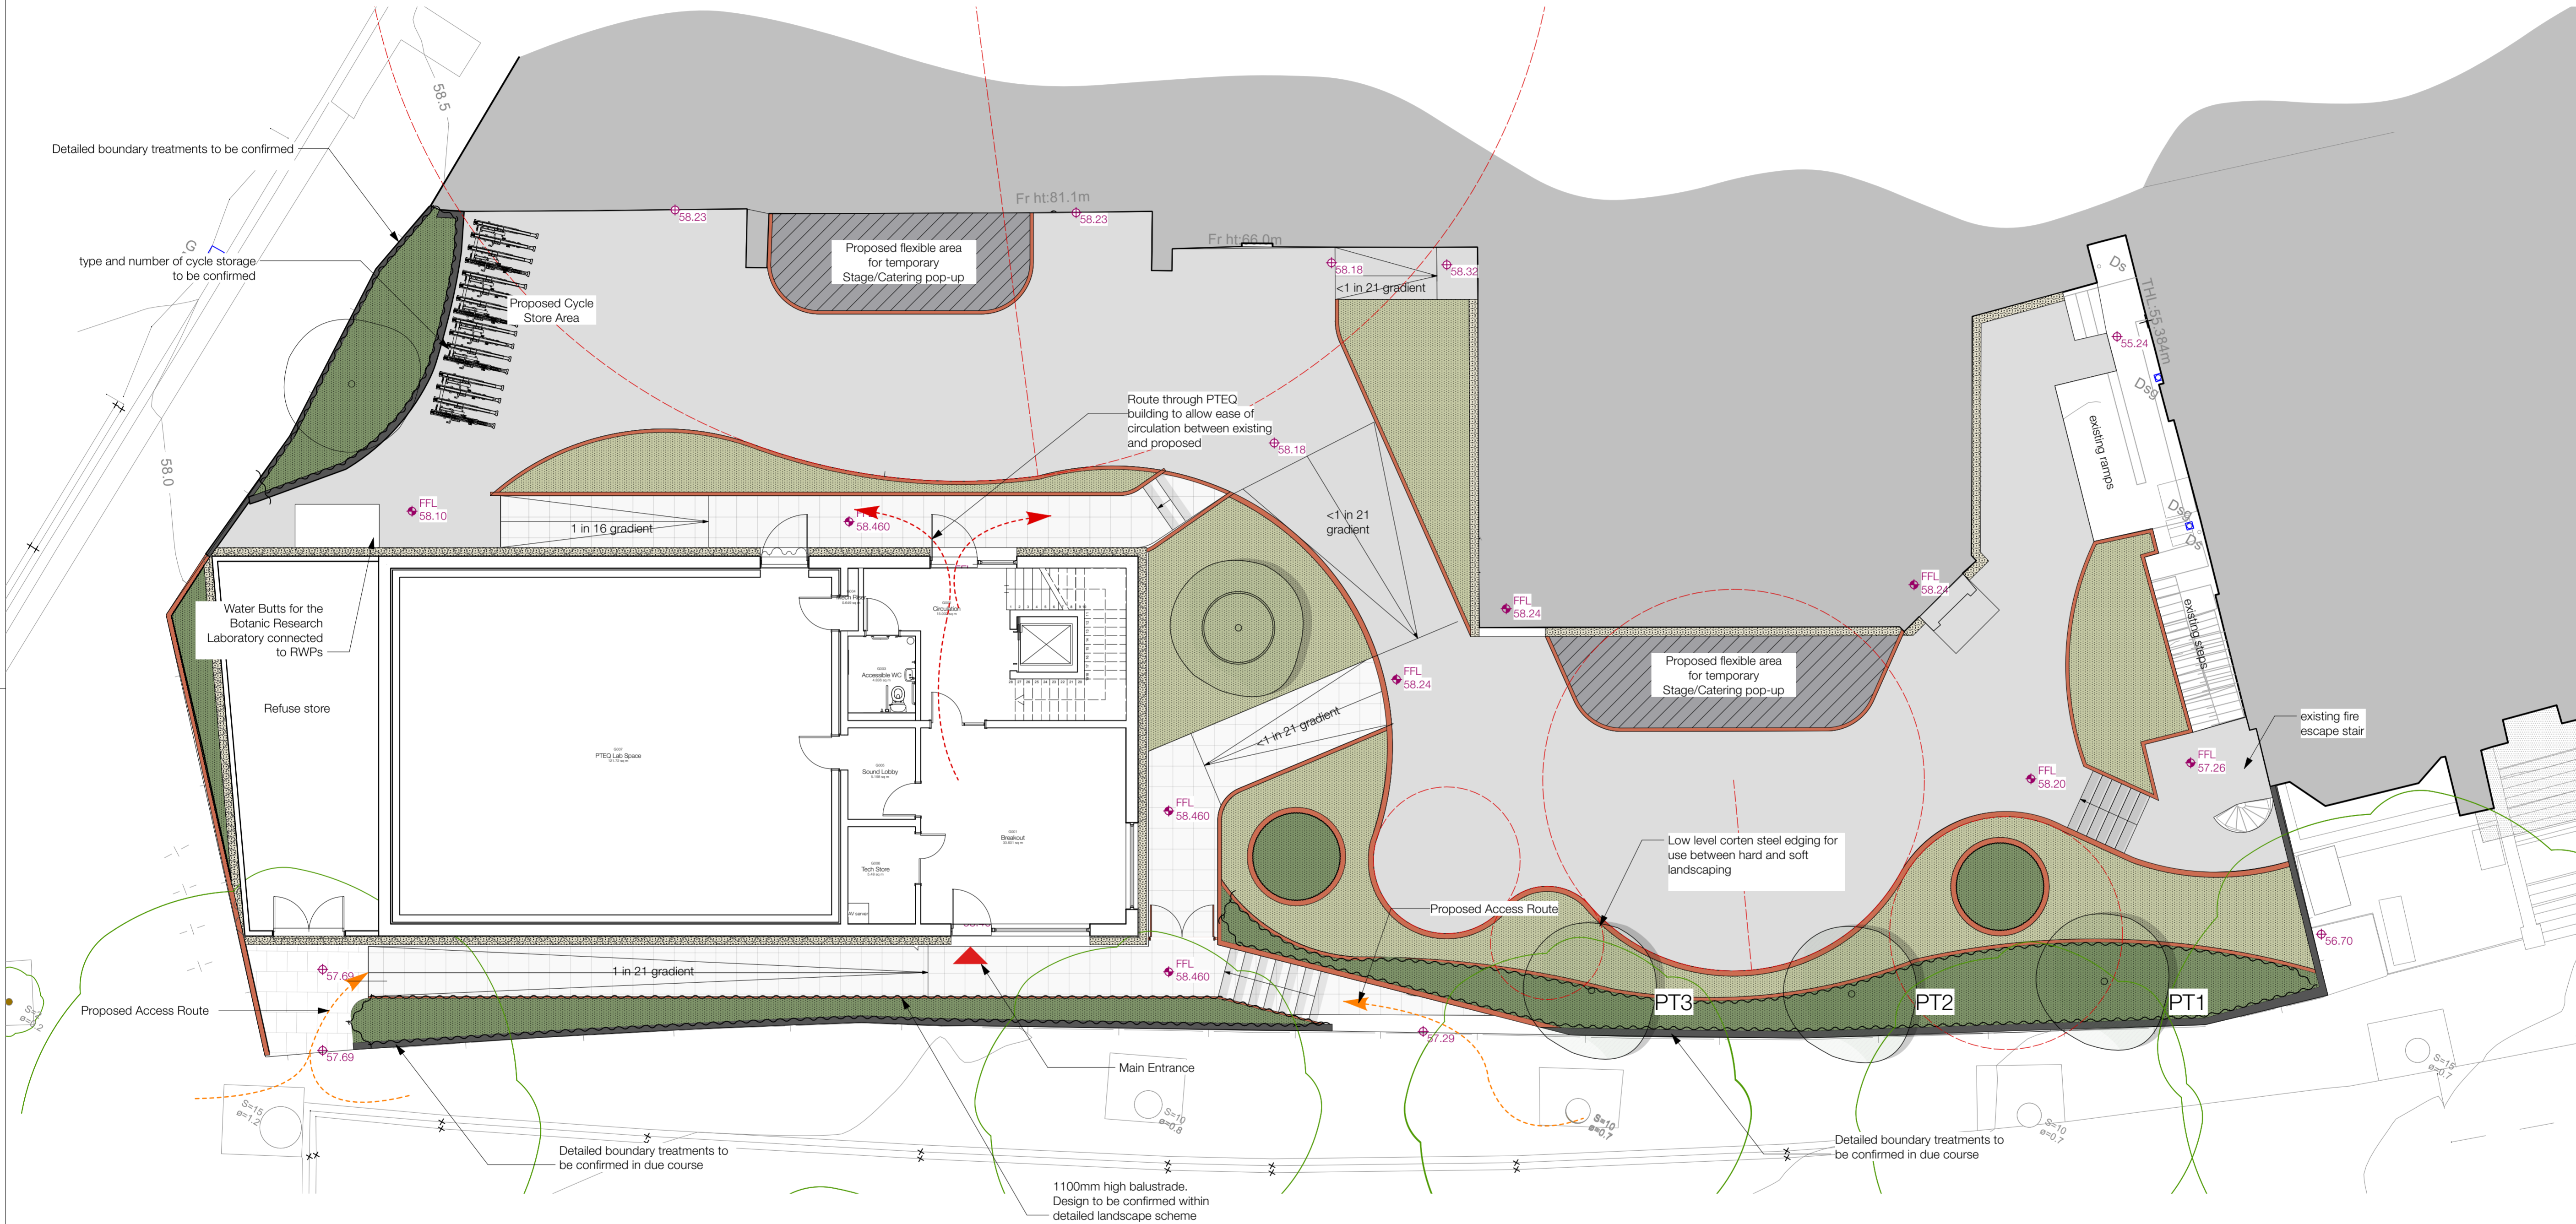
Detailed boundary treatments to be confirmed

type and number of cycle storage to be confirmed

58.5

58.0

58.23

Fr ht:81.1m

58.23

Fr ht:66.0m

Proposed flexible area for temporary Stage/Catering pop-up

Proposed Cycle Store Area

58.18

58.32

<1 in 21 gradient

Ds

THL:55.384m

55.24

Dsg

existing ramps

Route through PTEQ building to allow ease of circulation between existing and proposed

58.18

<1 in 21 gradient

FFL 58.10

1 in 16 gradient

58.460

FFL 58.24

FFL 58.24

Dsg

Ds

existing steps

Water Butts for the Botanic Research Laboratory connected to RWPs

Refuse store

PTEQ Lab Space

Accessible WC

Sound Lobby

Breakout

Tech Store

FFL 58.24

<1 in 21 gradient

Proposed flexible area for temporary Stage/Catering pop-up

existing fire escape stair

FFL 57.26

FFL 58.20

FFL 58.460

Low level corten steel edging for use between hard and soft landscaping

Proposed Access Route

57.69

1 in 21 gradient

FFL 58.460

56.70

Proposed Access Route

PT3

PT2

PT1

57.69

57.29

Main Entrance

Detailed boundary treatments to be confirmed in due course

Detailed boundary treatments to be confirmed in due course

1100mm high balustrade. Design to be confirmed within detailed landscape scheme